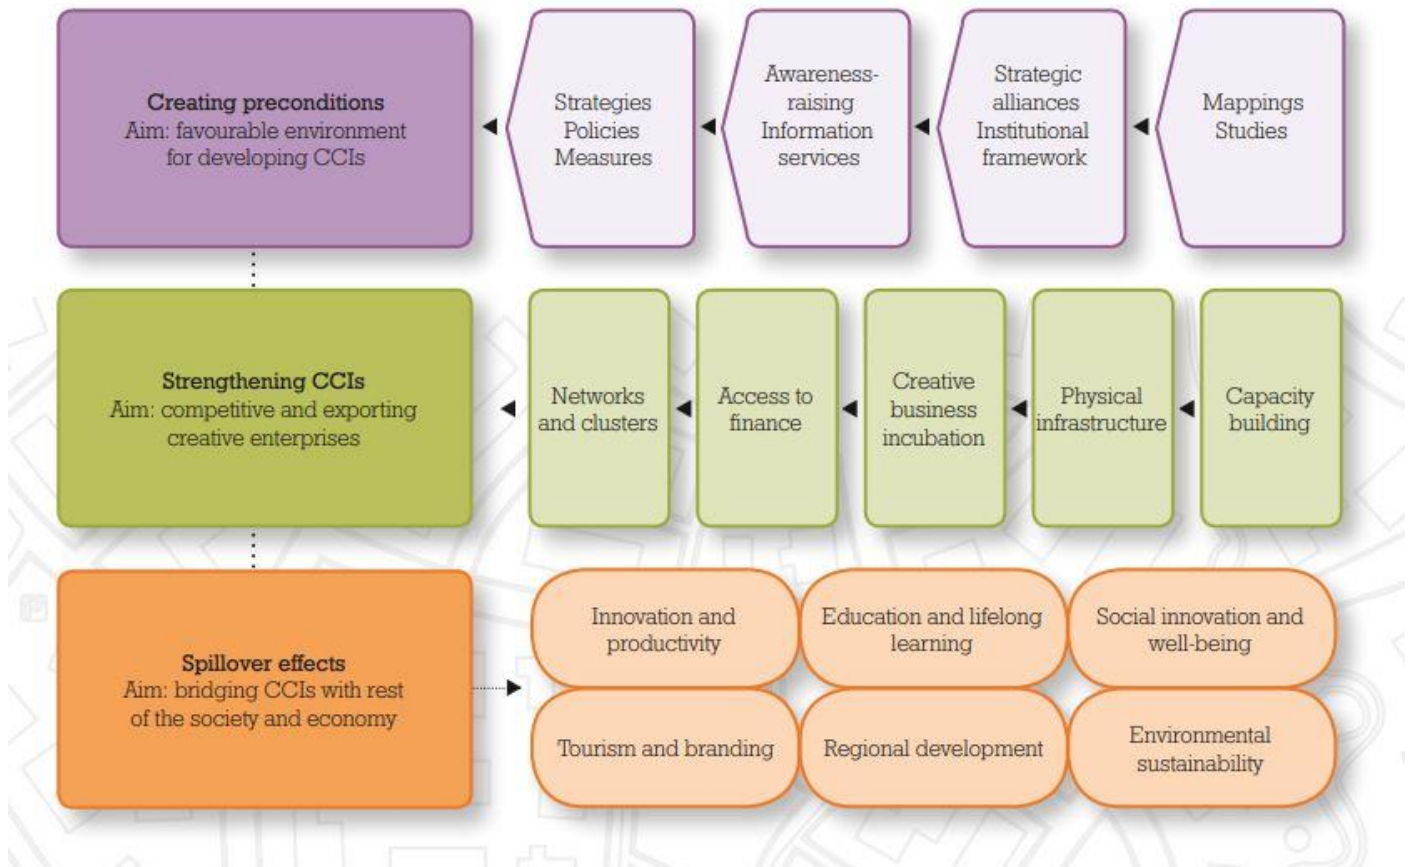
**Creating preconditions**
Aim: favourable environment for developing CCIs

Strategies
Policies
Measures

Awareness-raising
Information services

Strategic alliances
Institutional framework

Mappings
Studies

**Strengthening CCIs**
Aim: competitive and exporting creative enterprises

Networks and clusters

Access to finance

Creative business incubation

Physical infrastructure

Capacity building

**Spillover effects**
Aim: bridging CCIs with rest of the society and economy

Innovation and productivity

Education and lifelong learning

Social innovation and well-being

Tourism and branding

Regional development

Environmental sustainability